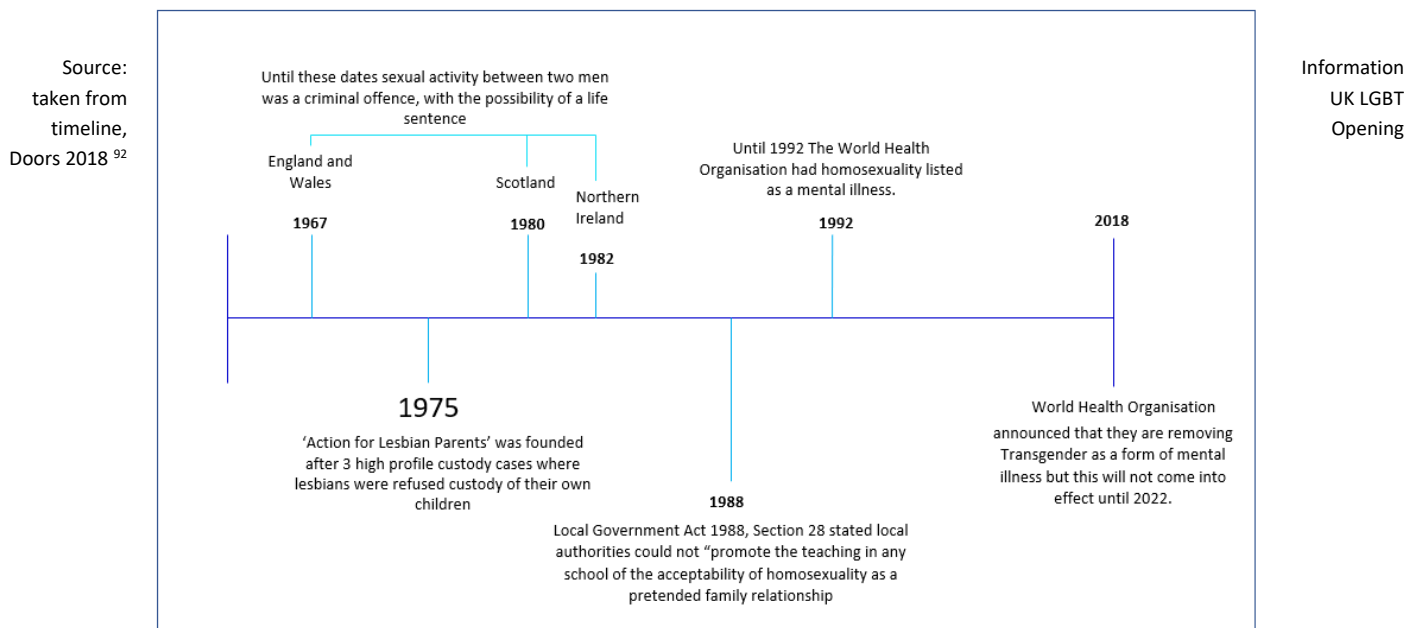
Source: taken from timeline, Doors 2018 $^{92}$

Information UK LGBT Opening

Until these dates sexual activity between two men was a criminal offence, with the possibility of a life sentence

England and Wales

1967

Scotland

1980

Northern Ireland

1982

Until 1992 The World Health Organisation had homosexuality listed as a mental illness.

1992

2018

1975

'Action for Lesbian Parents' was founded after 3 high profile custody cases where lesbians were refused custody of their own children

1988

Local Government Act 1988, Section 28 stated local authorities could not "promote the teaching in any school of the acceptability of homosexuality as a pretended family relationship

World Health Organisation announced that they are removing Transgender as a form of mental illness but this will not come into effect until 2022.